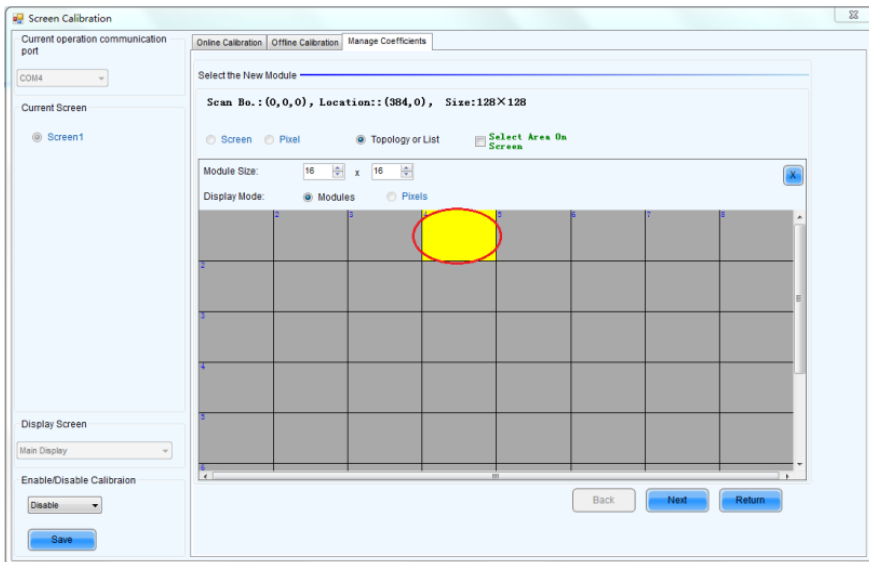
Screen Calibration

Current operation communication port

COM4

Current Screen

Screen1

Display Screen

Main Display

Enable/Disable Calibraion

Disable

Save

Online Calibration | Offline Calibration | Manage Coefficients

Select the New Module

Scan Bo.:(0,0,0), Location::(384,0), Size:128×128

Screen Pixel Topology or List Select Area On Screen

Module Size: 16 x 16

X

Display Mode: Modules Pixels

2 3 4 5 6 7 8

2

3

4

5

6

Back Next Return